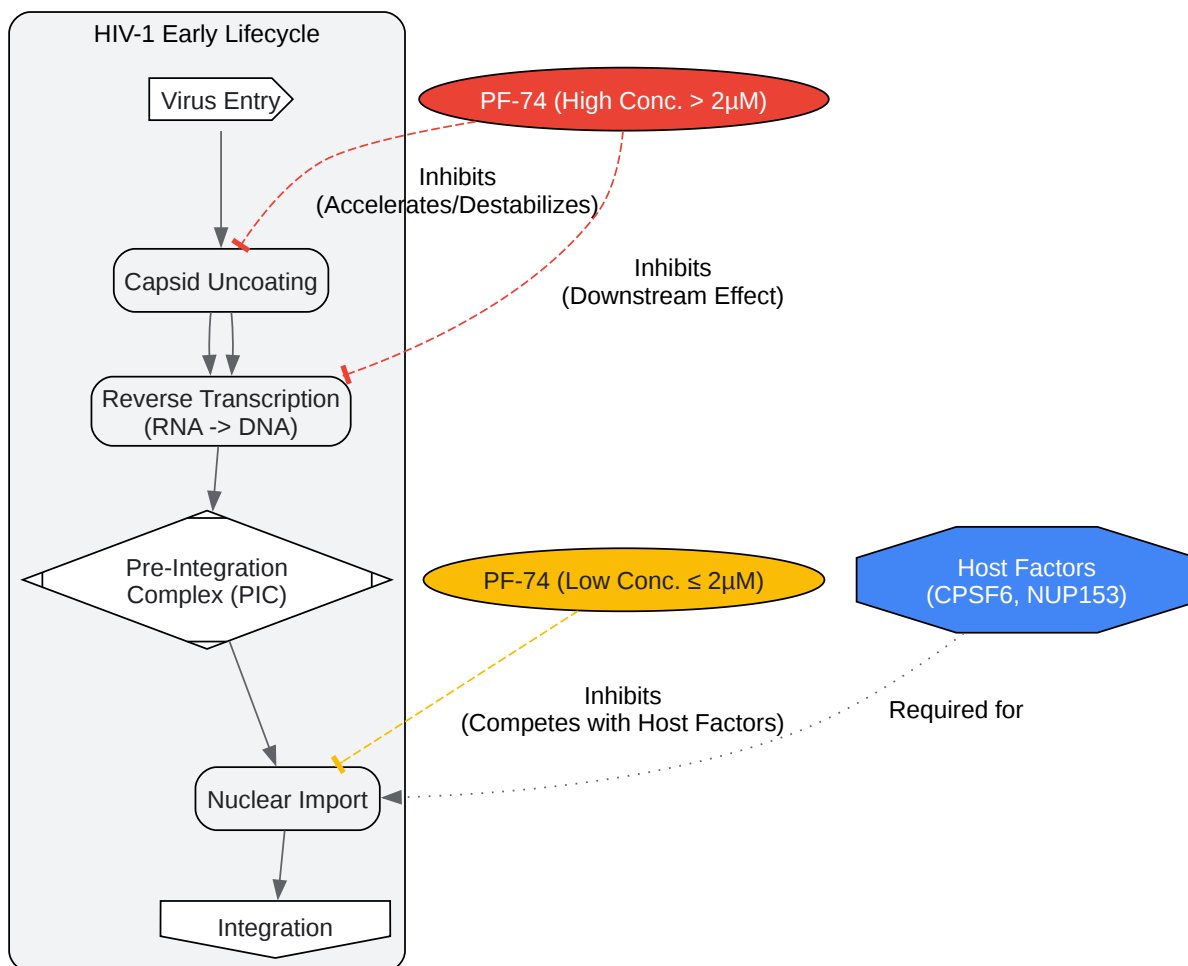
HIV-1 Early Lifecycle

Virus Entry

PF-74 (High Conc. > 2μM)

Inhibits
(Accelerates/Destabilizes)

Capsid Uncoating

Inhibits
(Downstream Effect)

Reverse Transcription
(RNA -> DNA)

Pre-Integration
Complex (PIC)

PF-74 (Low Conc. ≤ 2μM)

Host Factors
(CPSF6, NUP153)

Inhibits
(Competes with Host Factors)

Required for

Nuclear Import

Integration